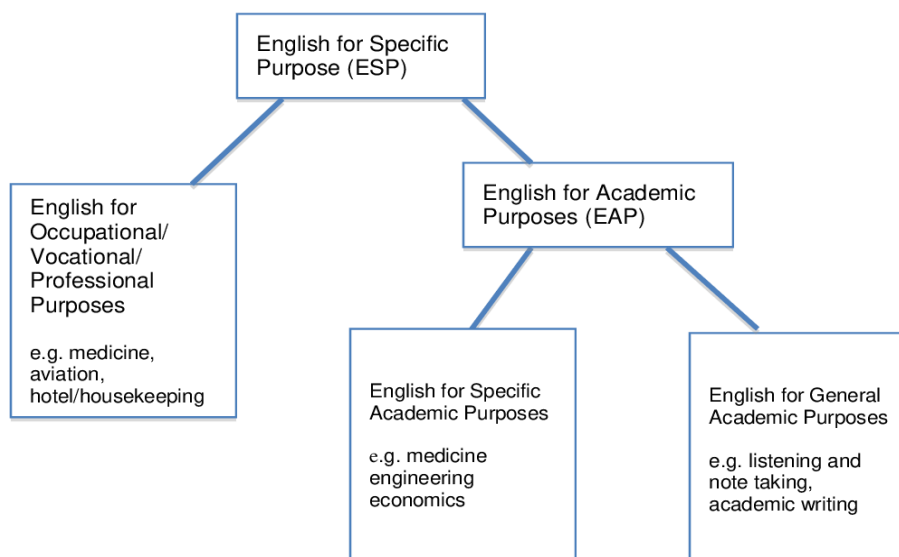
English for Specific Purpose (ESP)

English for Occupational/ Vocational/ Professional Purposes

e.g. medicine, aviation, hotel/housekeeping

English for Academic Purposes (EAP)

English for Specific Academic Purposes

e.g. medicine engineering economics

English for General Academic Purposes

e.g. listening and note taking, academic writing